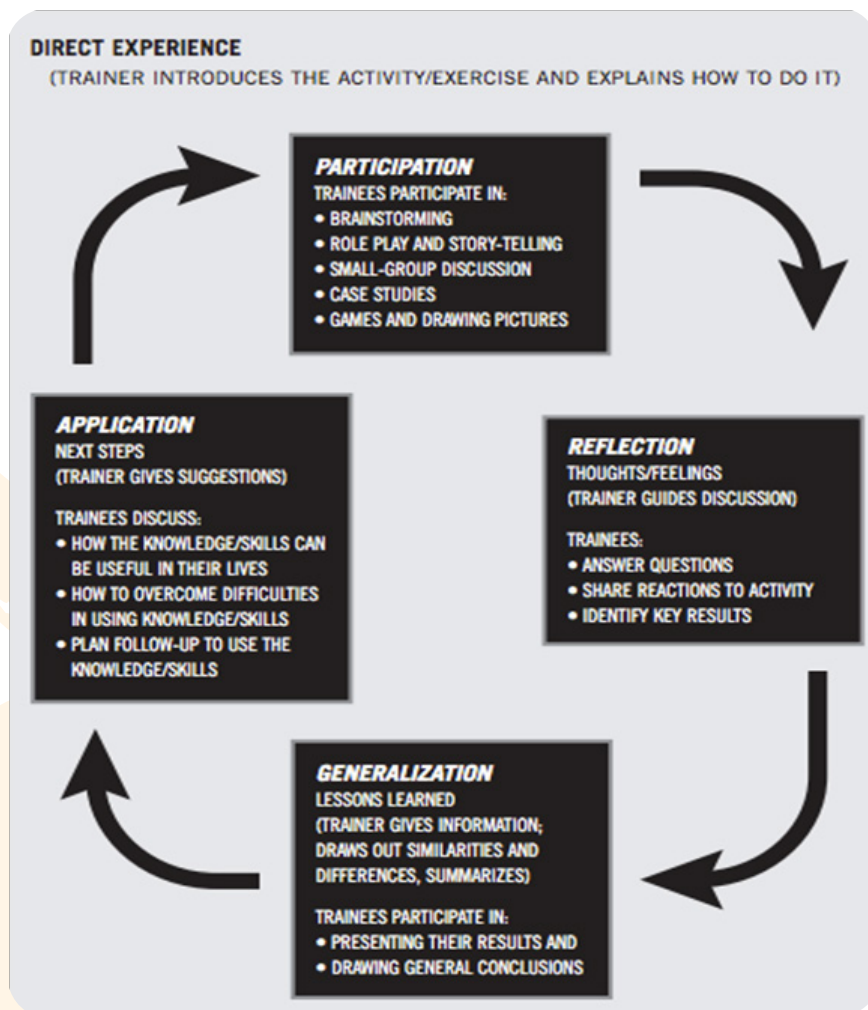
DIRECT EXPERIENCE
(TRAINER INTRODUCES THE ACTIVITY/EXERCISE AND EXPLAINS HOW TO DO IT)

PARTICIPATION
TRAINEES PARTICIPATE IN:
• BRAINSTORMING
• ROLE PLAY AND STORY-TELLING
• SMALL-GROUP DISCUSSION
• CASE STUDIES
• GAMES AND DRAWING PICTURES

REFLECTION
THOUGHTS/FEELINGS
(TRAINER GUIDES DISCUSSION)

TRAINEES:
• ANSWER QUESTIONS
• SHARE REACTIONS TO ACTIVITY
• IDENTIFY KEY RESULTS

GENERALIZATION
LESSONS LEARNED
(TRAINER GIVES INFORMATION; DRAWS OUT SIMILARITIES AND DIFFERENCES, SUMMARIZES)

TRAINEES PARTICIPATE IN:
• PRESENTING THEIR RESULTS AND
• DRAWING GENERAL CONCLUSIONS

APPLICATION
NEXT STEPS
(TRAINER GIVES SUGGESTIONS)

TRAINEES DISCUSS:
• HOW THE KNOWLEDGE/SKILLS CAN BE USEFUL IN THEIR LIVES
• HOW TO OVERCOME DIFFICULTIES IN USING KNOWLEDGE/SKILLS
• PLAN FOLLOW-UP TO USE THE KNOWLEDGE/SKILLS